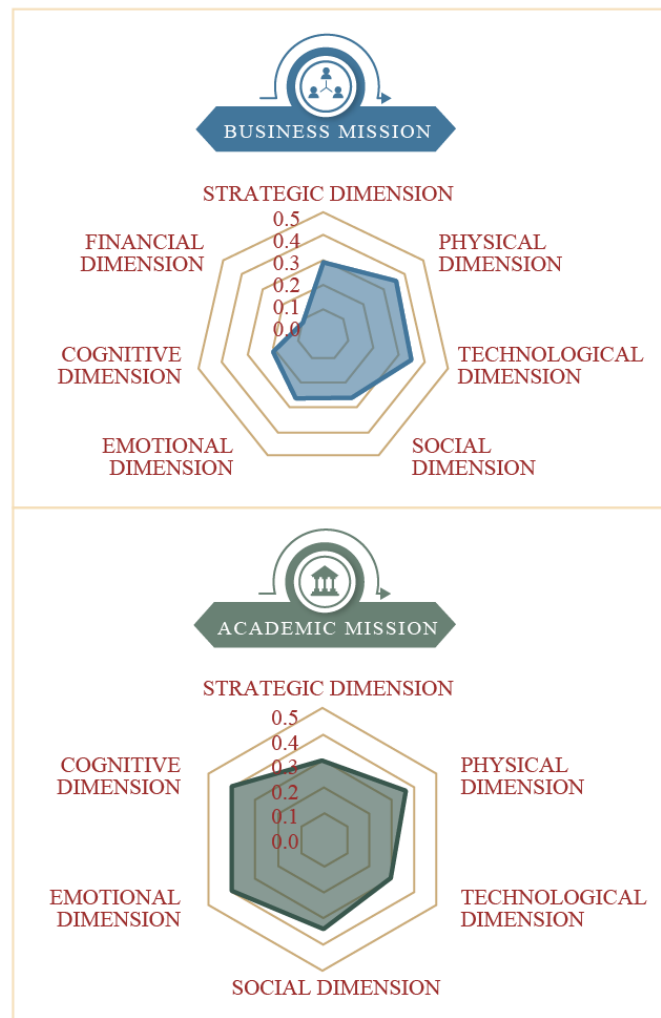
BUSINESS MISSION

STRATEGIC DIMENSION

0.5
0.4
0.3
0.2
0.1
0.0

PHYSICAL DIMENSION

TECHNOLOGICAL DIMENSION

SOCIAL DIMENSION

EMOTIONAL DIMENSION

COGNITIVE DIMENSION

FINANCIAL DIMENSION

ACADEMIC MISSION

STRATEGIC DIMENSION

0.5
0.4
0.3
0.2
0.1
0.0

PHYSICAL DIMENSION

TECHNOLOGICAL DIMENSION

SOCIAL DIMENSION

EMOTIONAL DIMENSION

COGNITIVE DIMENSION